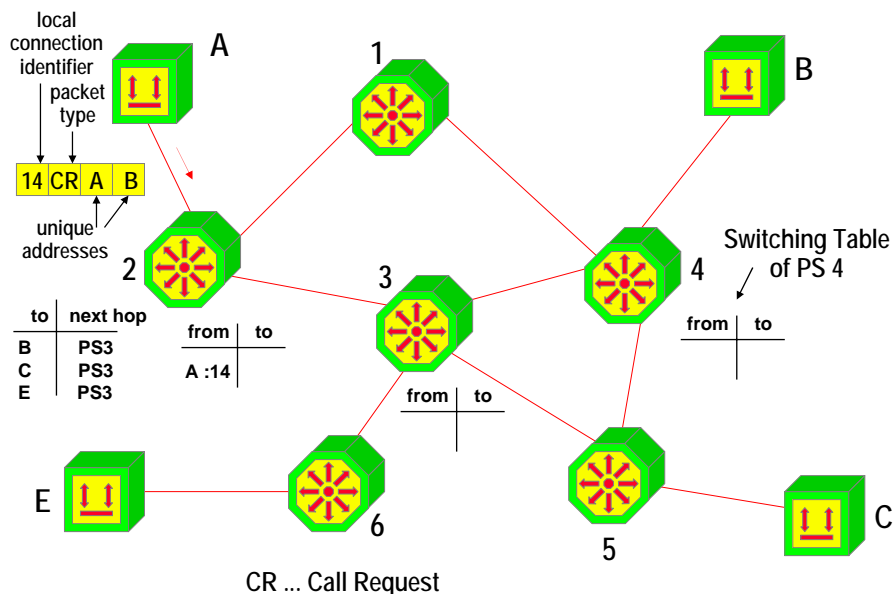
local connection identifier

packet type

A

1

B

| 14 | CR | A | B |
|---|---|---|---|

unique addresses

2

3

4

Switching Table of PS 4

| to | next hop |
|---|---|
| B | PS3 |
| C | PS3 |
| E | PS3 |

| from | to |
|---|---|
| A :14 | |

| from | to |
|---|---|
| | |

| from | to |
|---|---|
| | |

E

6

5

C

CR ... Call Request